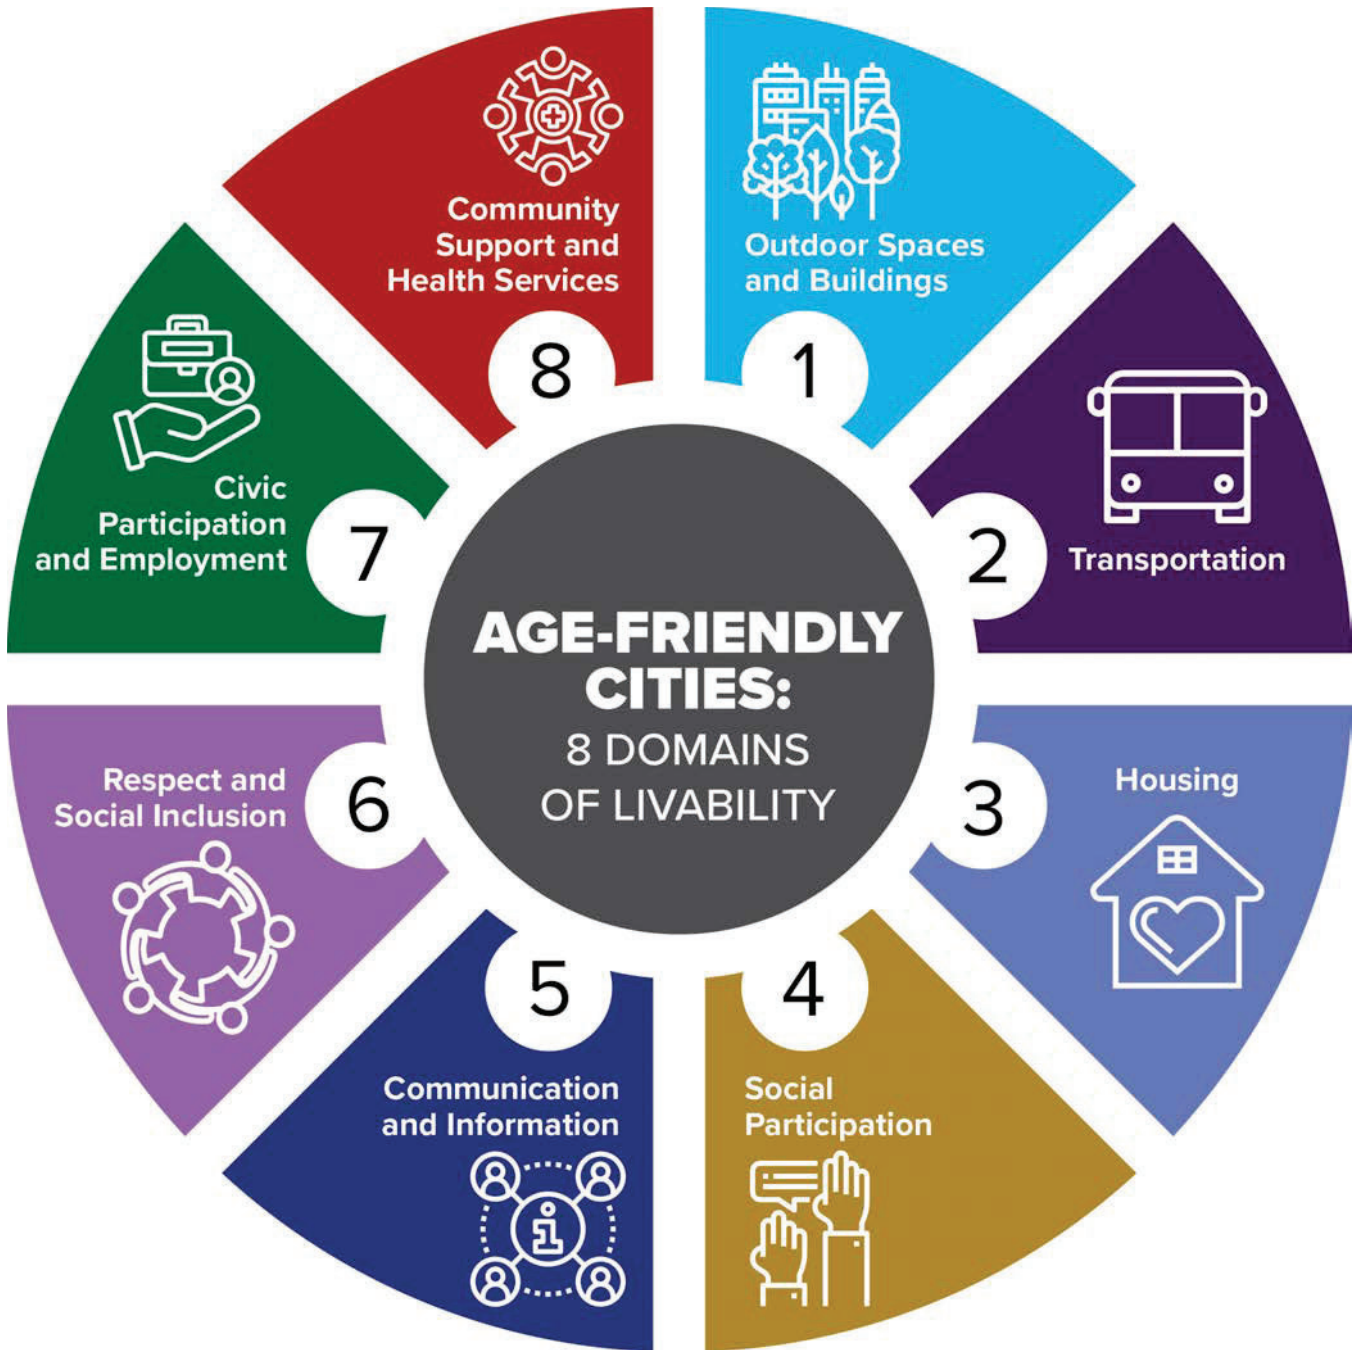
AGE-FRIENDLY CITIES:
8 DOMAINS OF LIVABILITY

1
Outdoor Spaces and Buildings

2
Transportation

3
Housing

4
Social Participation

5
Communication and Information

6
Respect and Social Inclusion

7
Civic Participation and Employment

8
Community Support and Health Services